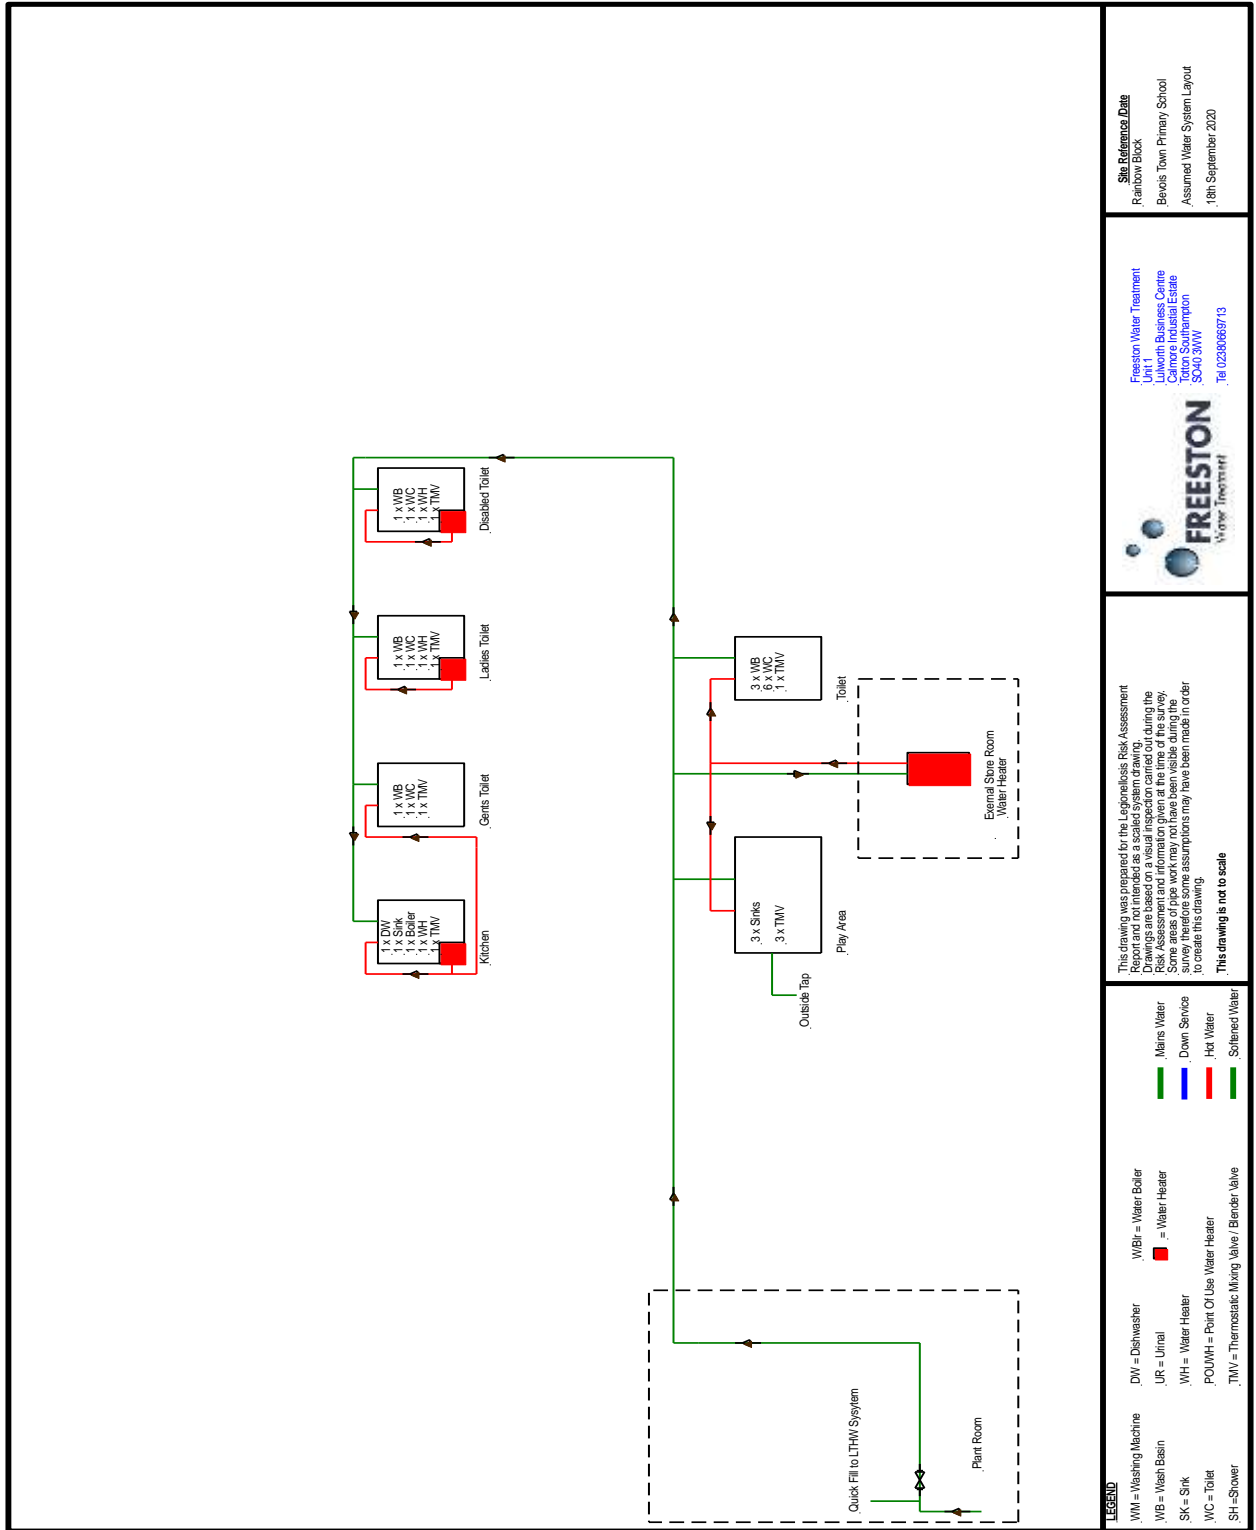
Site Reference /Date
Rainbow Block
Bevois Town Primary School
Assumed Water System Layout
18th September 2020

Freeston Water Treatment
Unit 1
Lulworth Business Centre
Calmore Industrial Estate
Totton Southampton
SO40 3WW
Tel 02380669713

FREESTON
Water Treatment

This drawing was prepared for the Legionellosis Risk Assessment Report and not intended as a scaled system drawing.
Drawings are based on a visual inspection carried out during the Risk Assessment and information given at the time of the survey.
Some areas of pipe work may not have been visible during the survey therefore some assumptions may have been made in order to create this drawing.
This drawing is not to scale

LEGEND
WM = Washing Machine
WB = Wash Basin
SK = Sink
WC = Toilet
SH = Shower
DW = Dishwasher
UR = Urinal
WH = Water Heater
POUWH = Point Of Use Water Heater
TMV = Thermostatic Mixing Valve / Blender Valve
WBlr = Water Boiler
= Water Heater
Mains Water
Down Service
Hot Water
Softened Water

1 x WB
1 x WC
1 x WH
1 x TMV
Disabled Toilet

1 x WB
1 x WC
1 x WH
1 x TMV
Ladies Toilet

1 x WB
1 x WC
1 x TMV
Gents Toilet

1 x DW
1 x Sink
1 x Boiler
1 x WH
1 x TMV
Kitchen

3 x WB
6 x WC
1 x TMV
Toilet

Exernal Store Room
Water Heater

3 x Sinks
3 x TMV
Play Area

Outside Tap

Quick Fill to LTHW Sysytem
Plant Room